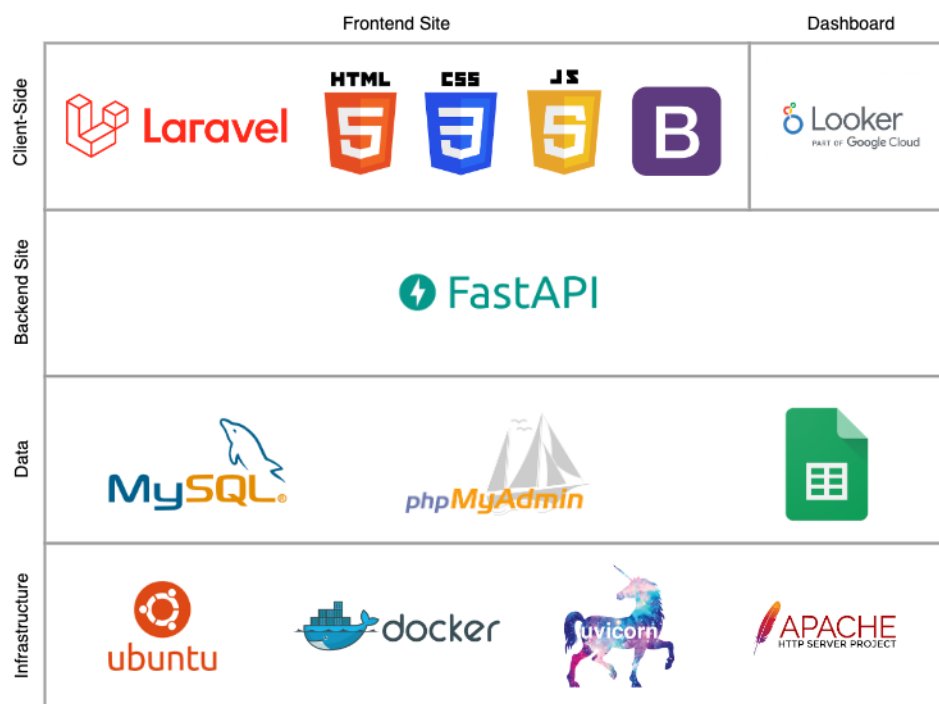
Frontend Site

Dashboard

Client-Side

Laravel

HTML

CSS

JS

B

Looker
PART OF Google Cloud

Backend Site

FastAPI

Data

MySQL

phpMyAdmin

Infrastructure

ubuntu

docker

uvicorn

APACHE
HTTP SERVER PROJECT